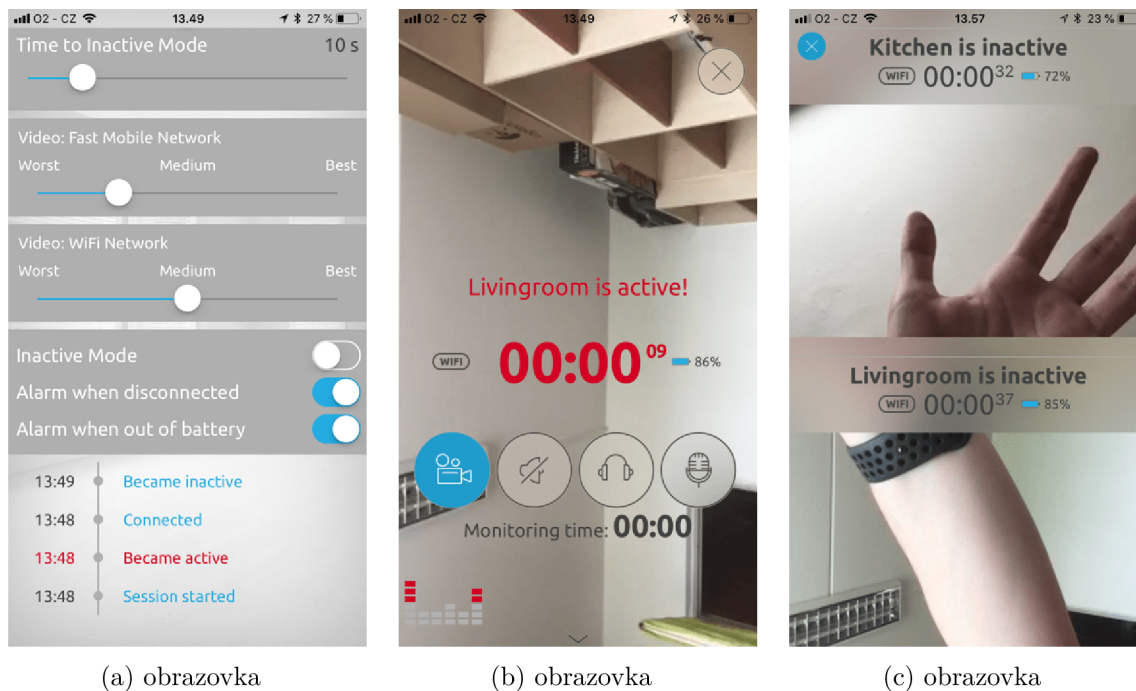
O2 - CZ 13.49 27 %

Time to Inactive Mode 10 s

Video: Fast Mobile Network
Worst Medium Best

Video: WiFi Network
Worst Medium Best

Inactive Mode
Alarm when disconnected
Alarm when out of battery

13:49 Became inactive
13:48 Connected
13:48 Became active
13:48 Session started

(a) obrazovka

O2 - CZ 13.49 26 %

Livingroom is active!

WIFI $00:00^{09}$ 86%

Monitoring time: 00:00

(b) obrazovka

O2 - CZ 13.57 23 %

Kitchen is inactive
WIFI $00:00^{32}$ 72%

Livingroom is inactive
WIFI $00:00^{37}$ 85%

(c) obrazovka